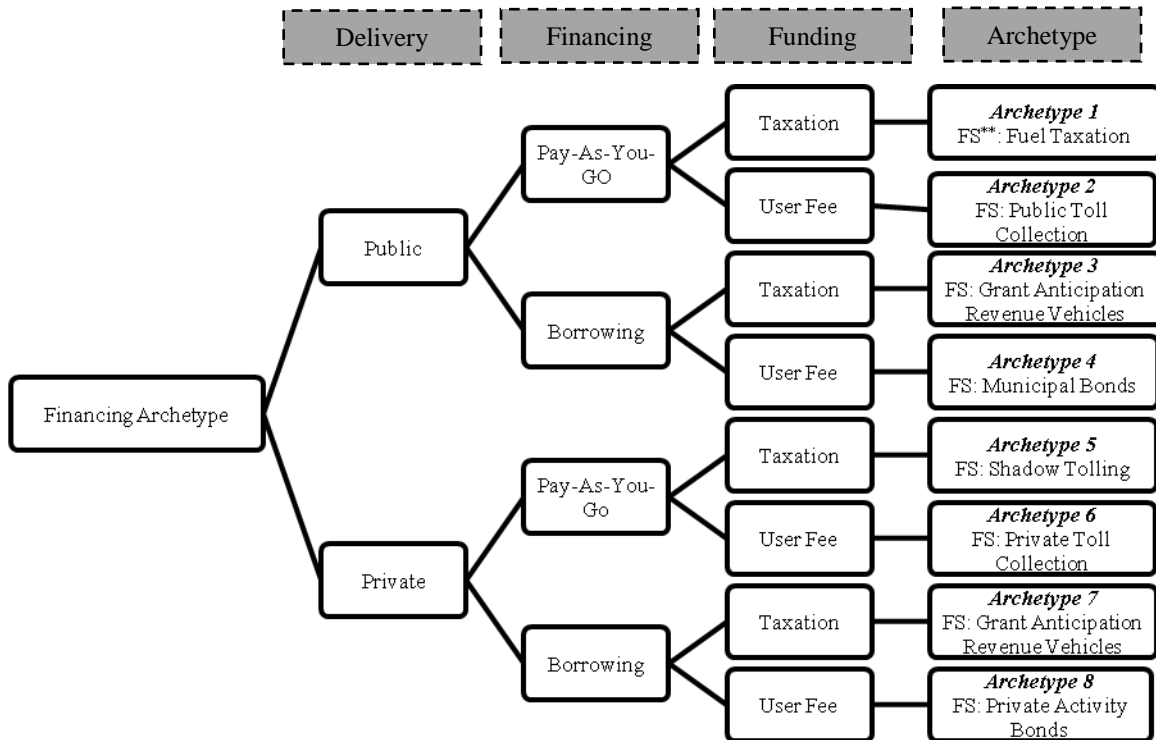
Delivery

Financing

Funding

Archetype

Financing Archetype

Public

Pay-As-You-GO

Taxation

*Archetype 1*
FS**: Fuel Taxation

User Fee

*Archetype 2*
FS: Public Toll Collection

Borrowing

Taxation

*Archetype 3*
FS: Grant Anticipation Revenue Vehicles

User Fee

*Archetype 4*
FS: Municipal Bonds

Private

Pay-As-You-Go

Taxation

*Archetype 5*
FS: Shadow Tolling

User Fee

*Archetype 6*
FS: Private Toll Collection

Borrowing

Taxation

*Archetype 7*
FS: Grant Anticipation Revenue Vehicles

User Fee

*Archetype 8*
FS: Private Activity Bonds